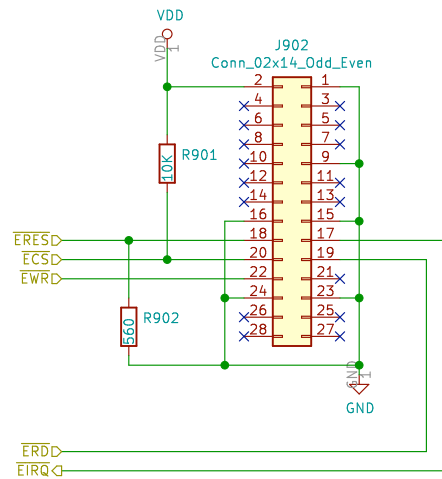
VDD

VDD 1

J902
Conn_02x14_Odd_Even

2 1
4 3
6 5
8 7
10 9
12 11
14 13
16 15
18 17
20 19
22 21
24 23
26 25
28 27

R901
10K

$\overline{ERES}$
$\overline{ECS}$
$\overline{EWR}$

R902
560

GND 1

GND

$\overline{ERD}$
$\overline{EIRQ}$